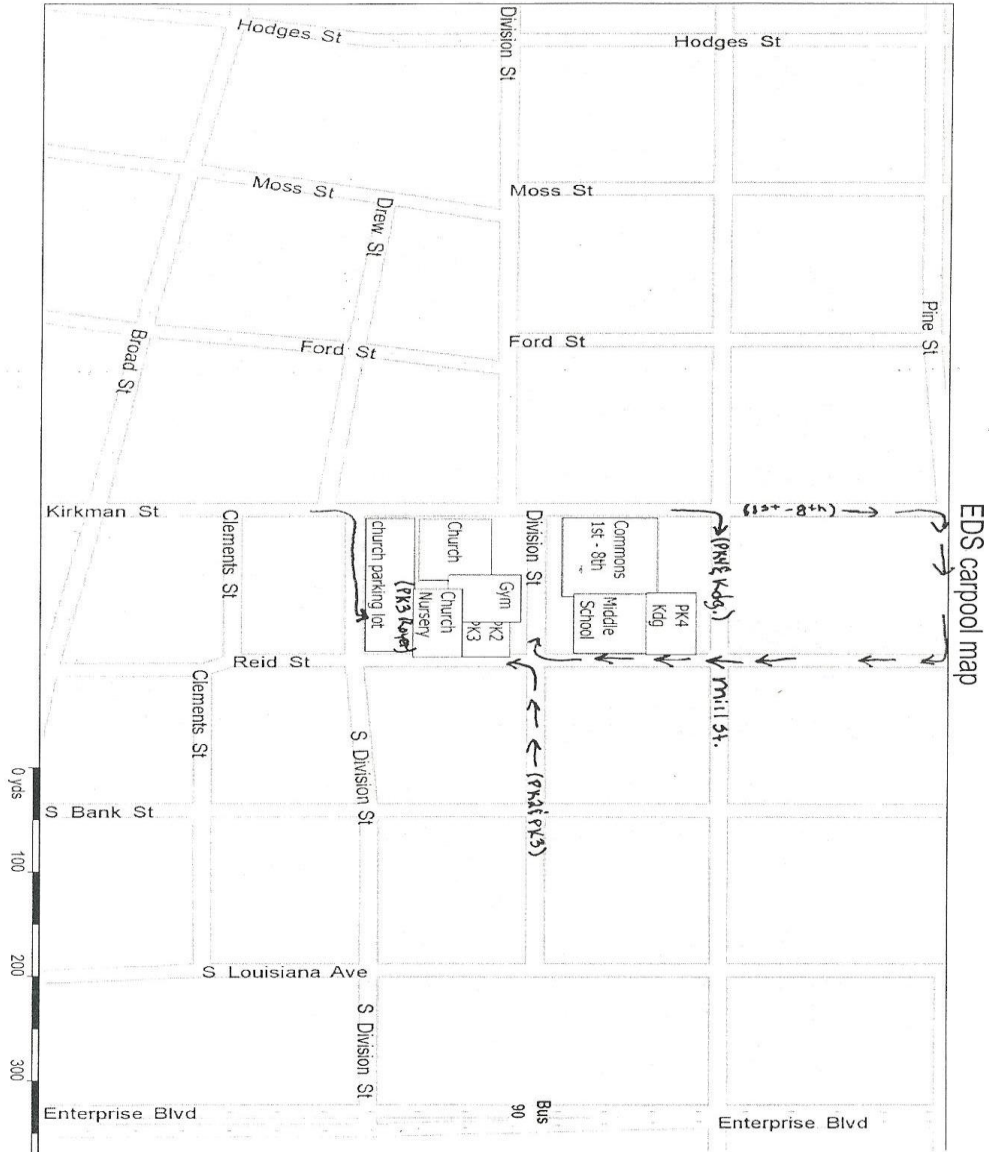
EDS carpool map

Hodges St
Hodges St
Division St
Moss St
Moss St
Drew St
Pine St
Broad St
Ford St
Ford St
Kirkman St
Clements St
Division St
Church
church parking lot
(PK3 Roper)
Church Nursery
PK3
PK2
Gym
Commons 1st - 8th
Middle School
PK4 Kdg
(PK4 Kdg.)
(1st - 8th)
Reid St
Mill St.
Clements St
S Division St
(PK2 & PK3)
S Bank St
S Louisiana Ave
S Division St
Enterprise Blvd
Bus 90
Enterprise Blvd
0 yds
100
200
300